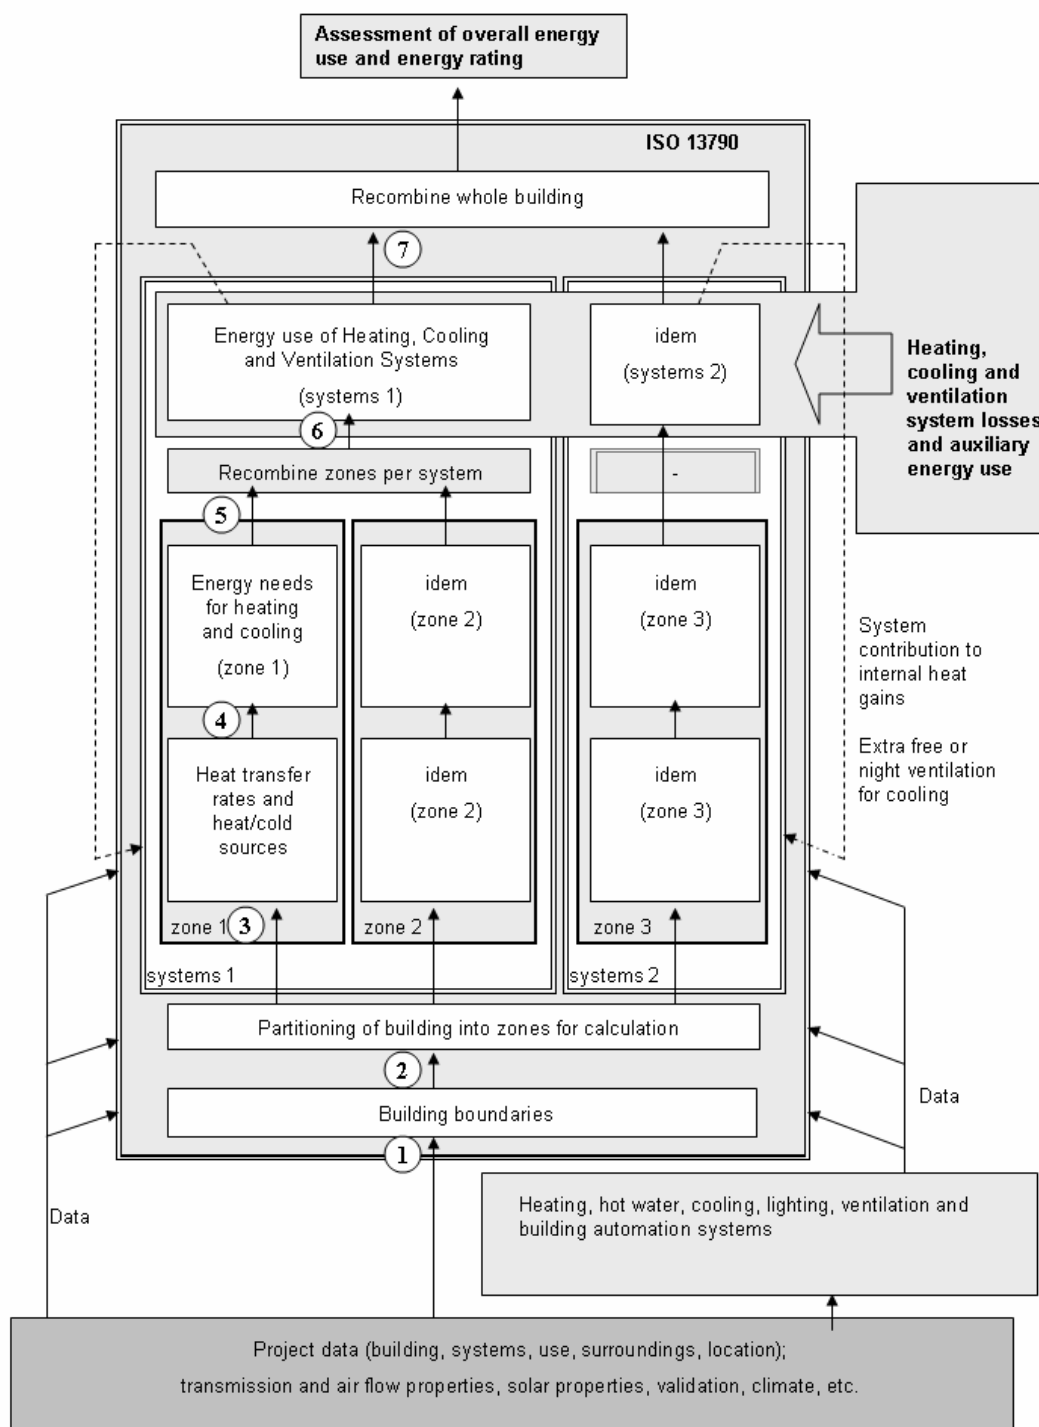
Assessment of overall energy use and energy rating

ISO 13790

Recombine whole building

7

Energy use of Heating, Cooling and Ventilation Systems

(systems 1)

idem

(systems 2)

Heating, cooling and ventilation system losses and auxiliary energy use

6

Recombine zones per system

-

5

Energy needs for heating and cooling

(zone 1)

idem

(zone 2)

idem

(zone 3)

System contribution to internal heat gains

Extra free or night ventilation for cooling

4

Heat transfer rates and heat/cold sources

idem

(zone 2)

idem

(zone 3)

zone 1 3

zone 2

zone 3

systems 1

systems 2

Partitioning of building into zones for calculation

2

Data

Building boundaries

1

Data

Heating, hot water, cooling, lighting, ventilation and building automation systems

Project data (building, systems, use, surroundings, location);

transmission and air flow properties, solar properties, validation, climate, etc.